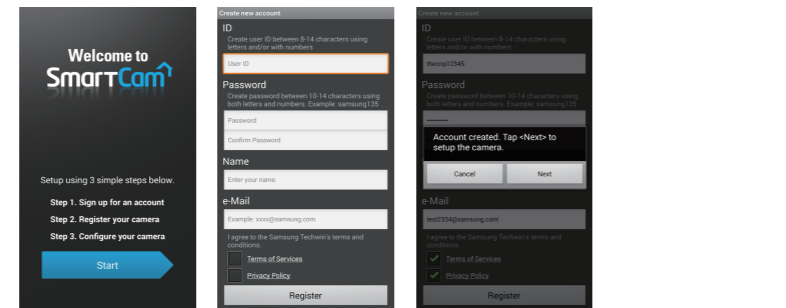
Welcome to
SmartCam

Setup using 3 simple steps below.

Step 1. Sign up for an account

Step 2. Register your camera

Step 3. Configure your camera

Start

Create new account

ID

Create user ID between 8-14 characters using letters and/or with numbers

User ID

Password

Create password between 10-14 characters using both letters and numbers. Example: samsung135

Password

Confirm Password

Name

Enter your name.

e-Mail

Example: xxxx@samsung.com

I agree to the Samsung Techwin's terms and conditions.

Terms of Services

Privacy Policy

Register

Create new account

ID

Create user ID between 8-14 characters using letters and/or with numbers

thecrop12345

Password

Create password between 10-14 characters using both letters and numbers. Example: samsung135

Account created. Tap <Next> to setup the camera.

Cancel

Next

e-Mail

test2334@samsung.com

I agree to the Samsung Techwin's terms and conditions.

Terms of Services

Privacy Policy

Register